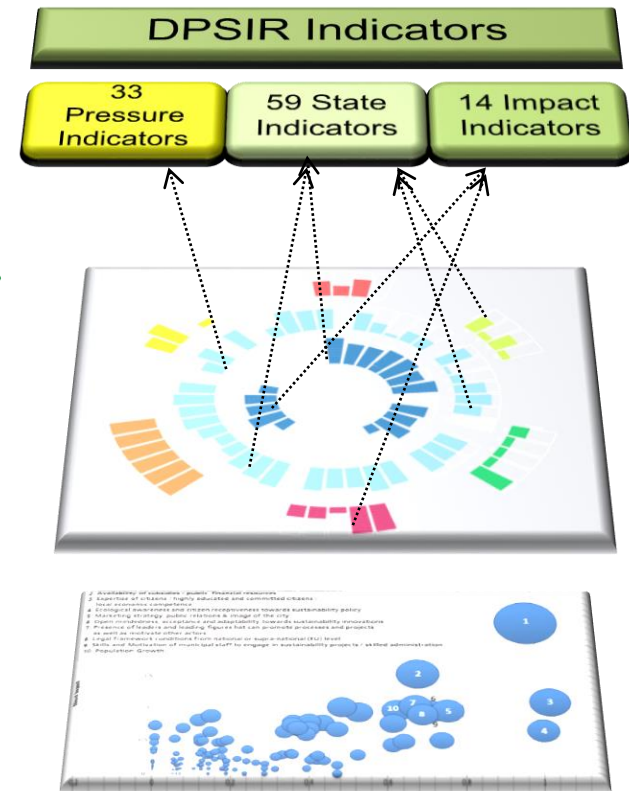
DPSIR Indicators

33 Pressure Indicators

59 State Indicators

14 Impact Indicators

1 Availability of subsidies / public financial resources
2 Expertise of citizens / highly educated and committed citizens / local economic competence
3 Ecological awareness and citizen receptiveness towards sustainability policy
4 Marketing strategy public relations & image of the city
5 Open mindedness, acceptance and adaptability towards sustainability innovations
7 Presence of leaders and leading figures that can promote processes and projects as well as motivate other actors
8 Legal framework conditions from national or supra-national (EU) level
9 Skills and Motivation of municipal staff to engage in sustainability projects / skilled administration
10 Population Growth

1
2
3
4
5
7
8
10